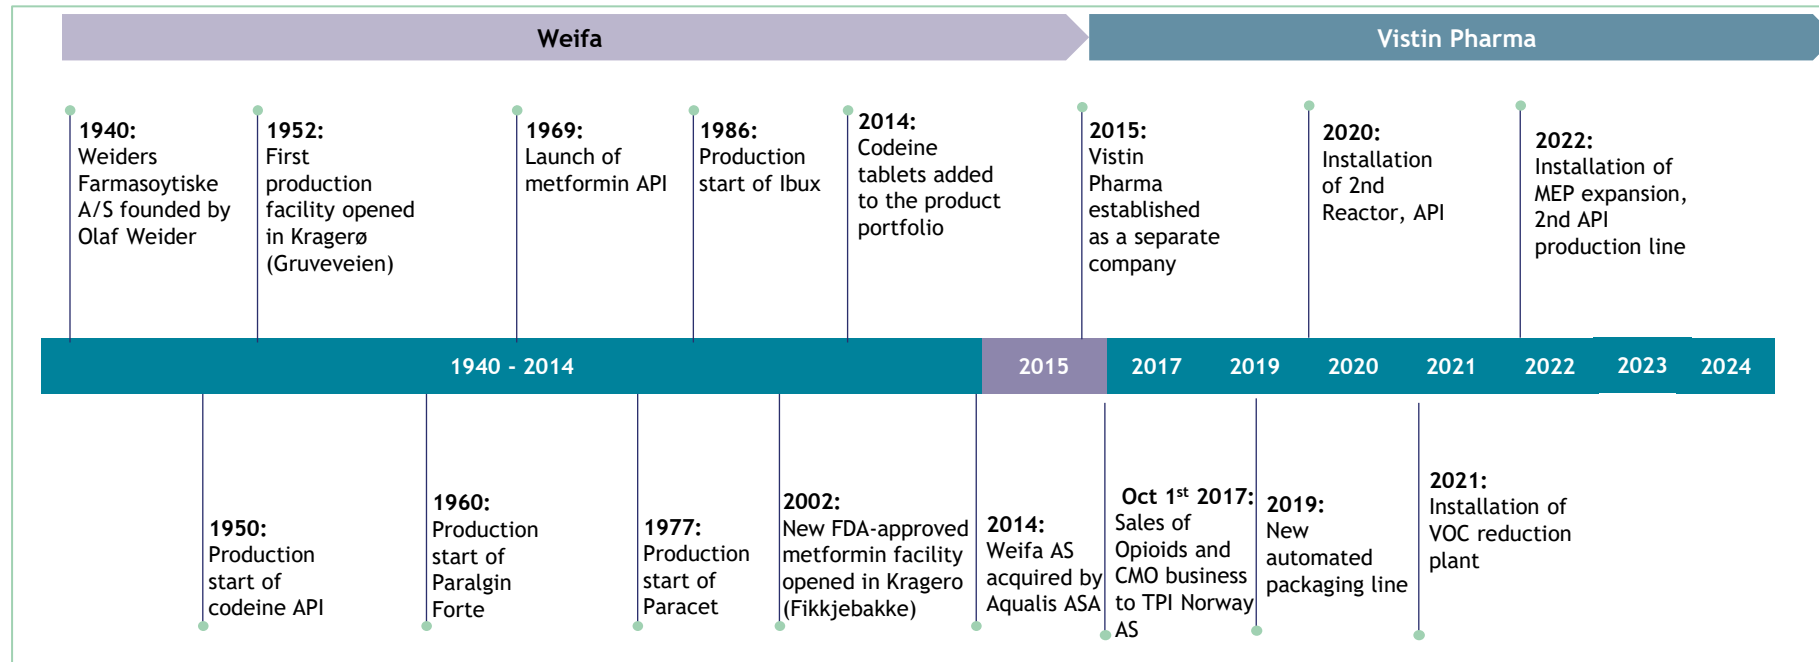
Weifa

Vistin Pharma

**1940:**
Weiders Farmasoytiske A/S founded by Olaf Weider

**1952:**
First production facility opened in Kragerø (Gruveveien)

**1969:**
Launch of metformin API

**1986:**
Production start of Ibux

**2014:**
Codeine tablets added to the product portfolio

**2015:**
Vistin Pharma established as a separate company

**2020:**
Installation of 2nd Reactor, API

**2022:**
Installation of MEP expansion, 2nd API production line

1940 - 2014

2015

2017

2019

2020

2021

2022

2023

2024

**1950:**
Production start of codeine API

**1960:**
Production start of Paralgin Forte

**1977:**
Production start of Paracet

**2002:**
New FDA-approved metformin facility opened in Kragero (Fikkjebakke)

**2014:**
Weifa AS acquired by Aqualis ASA

**Oct 1$^{st}$ 2017:**
Sales of Opioids and CMO business to TPI Norway AS

**2019:**
New automated packaging line

**2021:**
Installation of VOC reduction plant